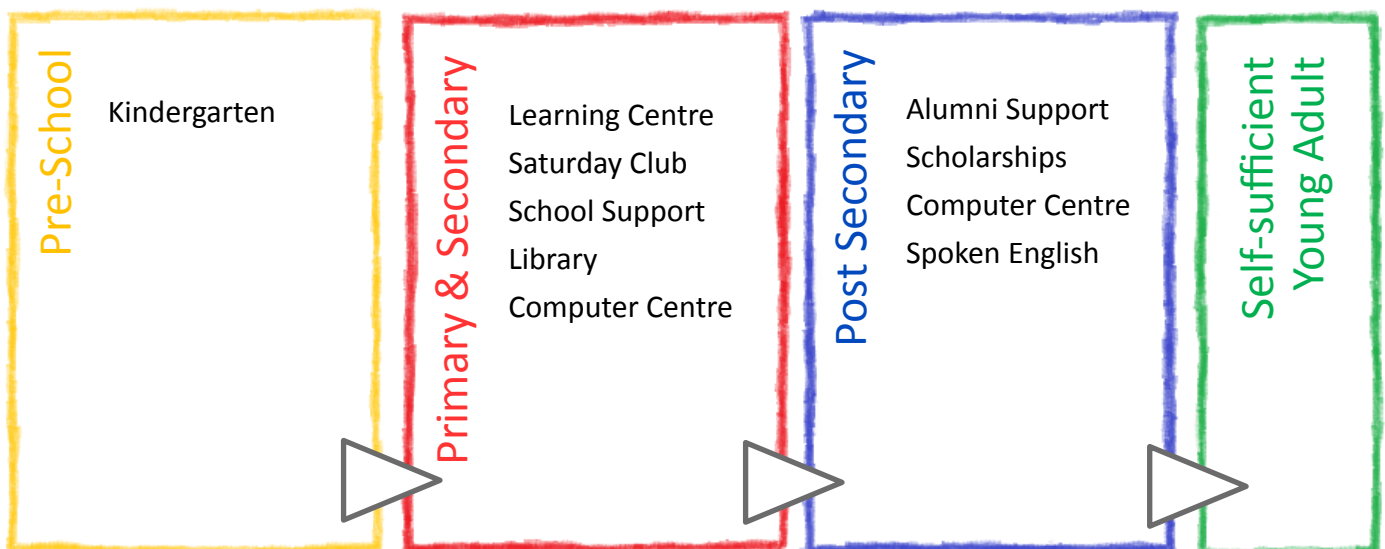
Pre-School

Kindergarten

Primary & Secondary

Learning Centre
Saturday Club
School Support
Library
Computer Centre

Post Secondary

Alumni Support
Scholarships
Computer Centre
Spoken English

Self-sufficient Young Adult